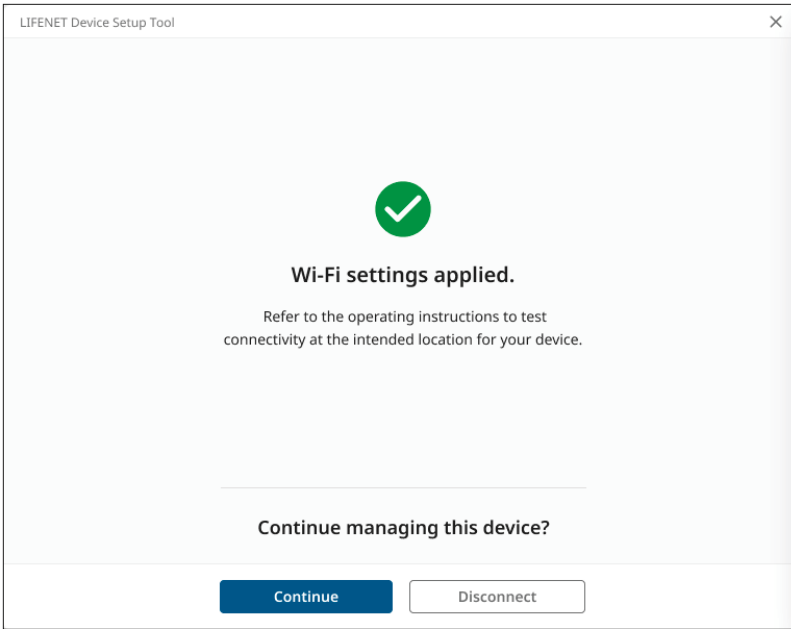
LIFENET Device Setup Tool

×

Wi-Fi settings applied.

Refer to the operating instructions to test connectivity at the intended location for your device.

Continue managing this device?

Continue

Disconnect